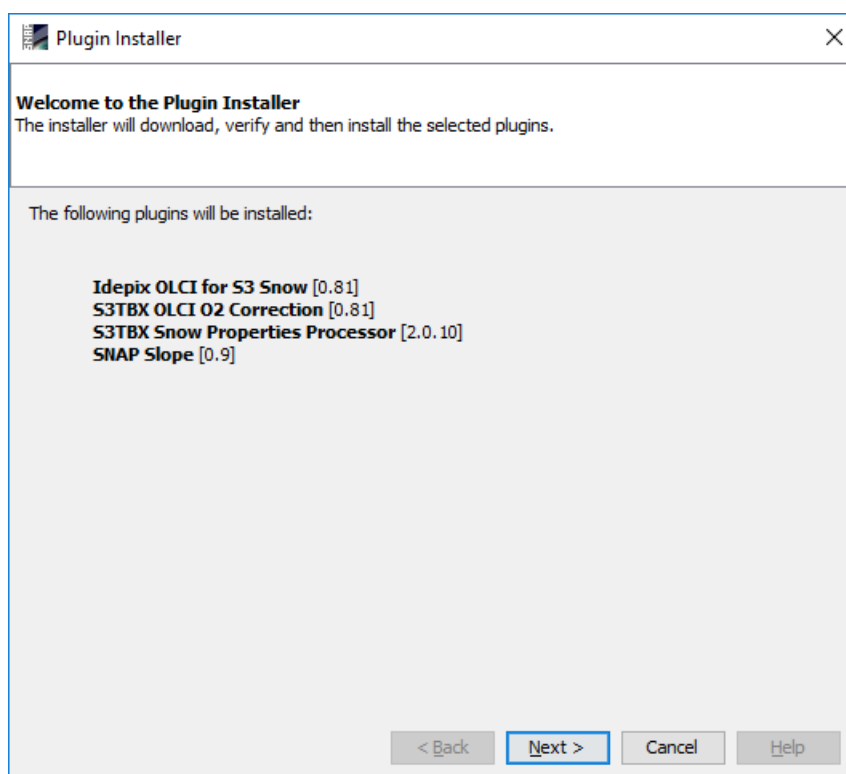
Plugin Installer

Welcome to the Plugin Installer
The installer will download, verify and then install the selected plugins.

The following plugins will be installed:

Idepix OLCI for S3 Snow [0.81]
S3TBX OLCI O2 Correction [0.81]
S3TBX Snow Properties Processor [2.0.10]
SNAP Slope [0.9]

< Back
Next >
Cancel
Help